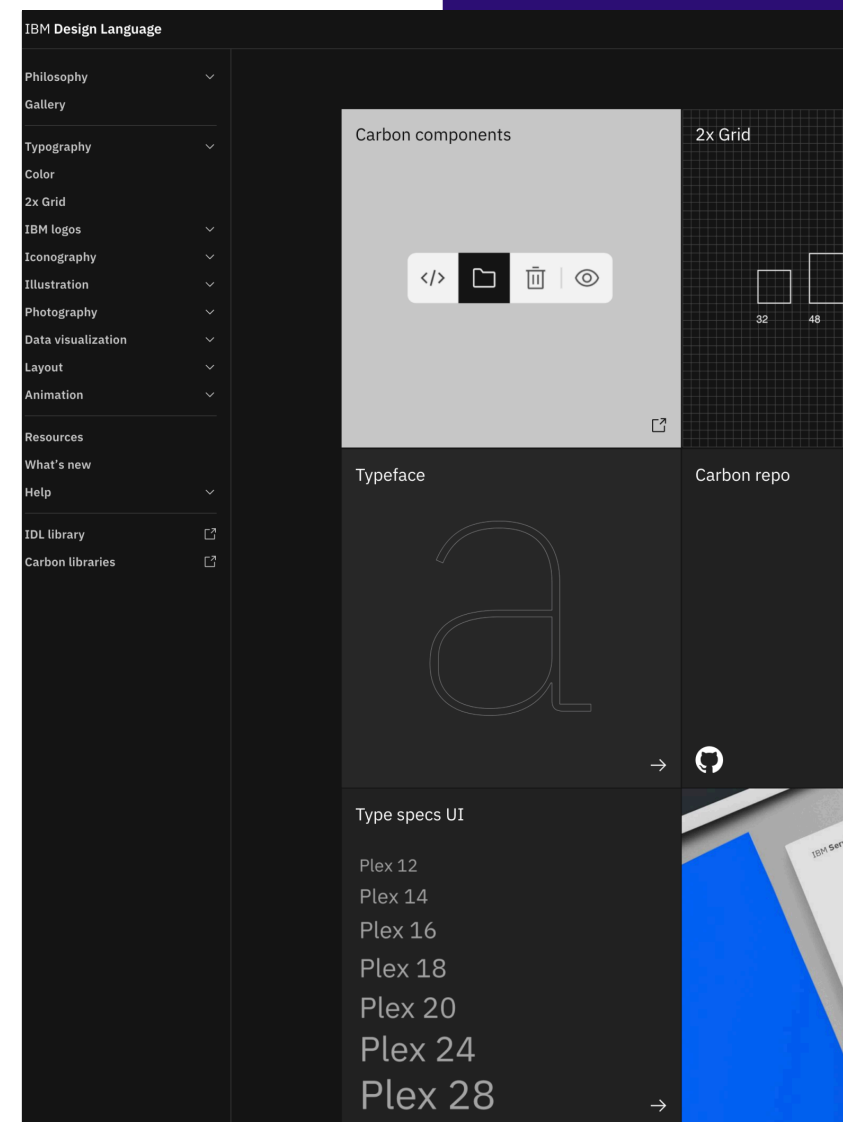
IBM Design Language

Philosophy
Gallery

Typography
Color
2x Grid
IBM logos
Iconography
Illustration
Photography
Data visualization
Layout
Animation

Resources
What's new
Help

IDL library
Carbon libraries

Carbon components

2x Grid

32 48

Typeface

a

→

Carbon repo

Type specs UI

Plex 12
Plex 14
Plex 16
Plex 18
Plex 20
Plex 24
Plex 28

→

IBM Ser